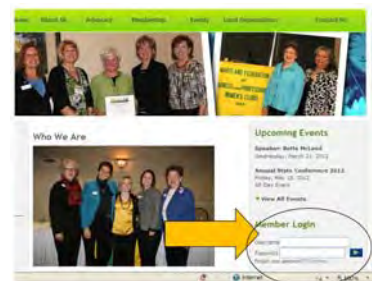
Home About Us Advocacy Membership Events Local Organizations Contact Us

Who We Are

Upcoming Events

Speaker: Betts McLeod
Wednesday, March 21, 2012

Annual State Conference 2012
Friday, May 18, 2012
All Day Event

View All Events

Member Login

Username

Password

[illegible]

Internet